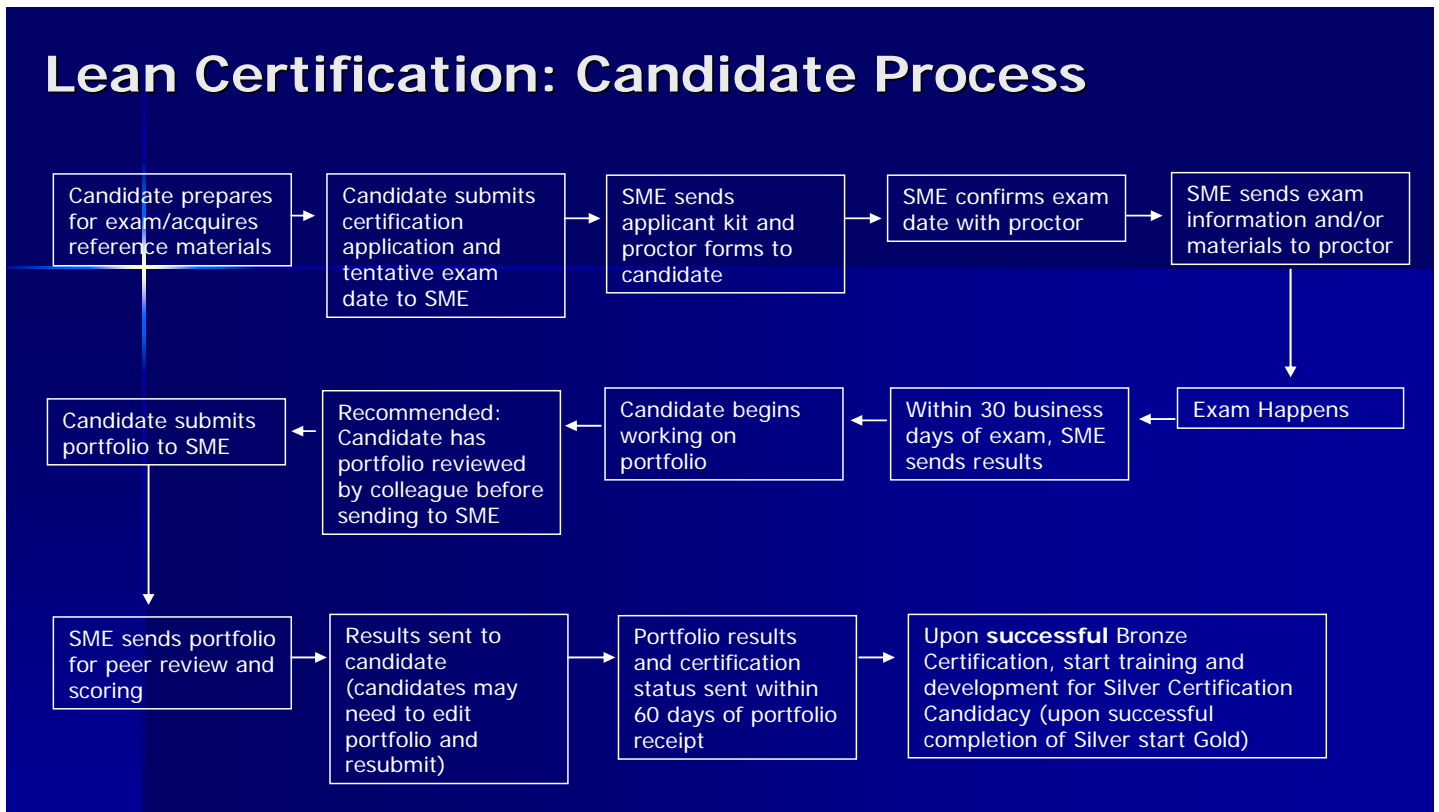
Lean Certification: Candidate Process

Candidate prepares for exam/acquires reference materials

Candidate submits certification application and tentative exam date to SME

SME sends applicant kit and proctor forms to candidate

SME confirms exam date with proctor

SME sends exam information and/or materials to proctor

Exam Happens

Within 30 business days of exam, SME sends results

Candidate begins working on portfolio

Recommended: Candidate has portfolio reviewed by colleague before sending to SME

Candidate submits portfolio to SME

SME sends portfolio for peer review and scoring

Results sent to candidate (candidates may need to edit portfolio and resubmit)

Portfolio results and certification status sent within 60 days of portfolio receipt

Upon **successful** Bronze Certification, start training and development for Silver Certification Candidacy (upon successful completion of Silver start Gold)